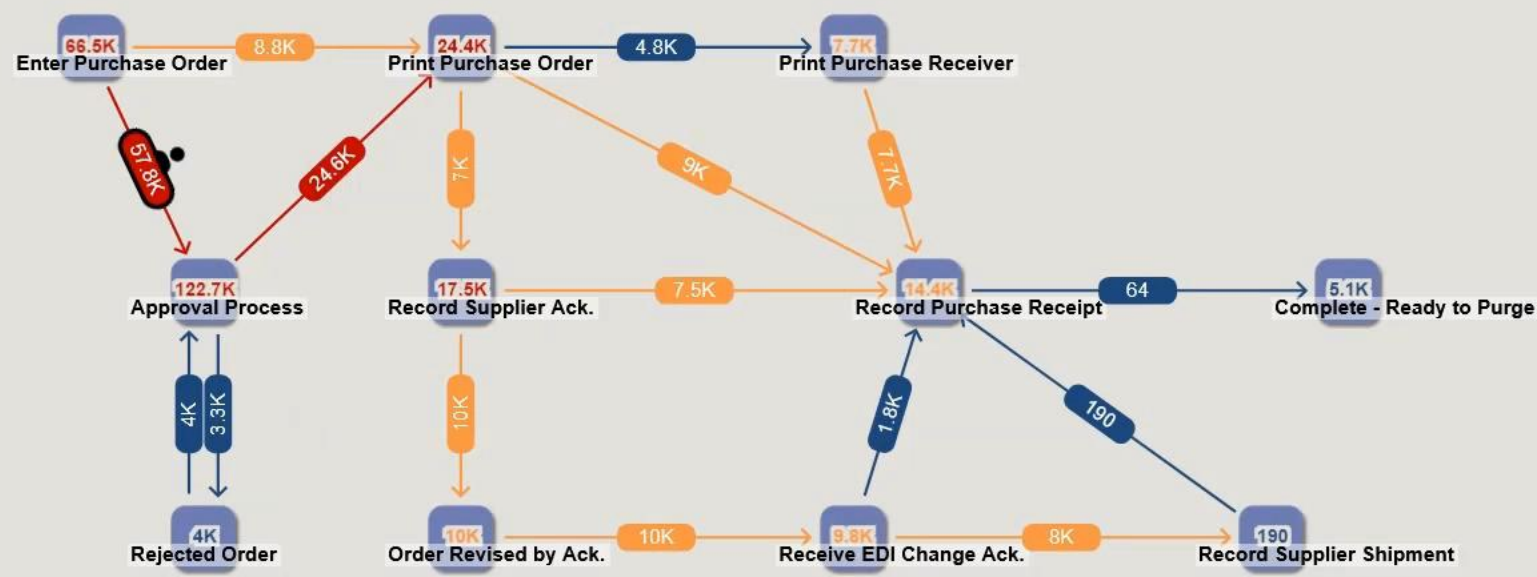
66.5K
Enter Purchase Order

8.8K

24.4K
Print Purchase Order

4.8K

7.7K
Print Purchase Receiver

57.8K

24.6K

7K

9K

7.7K

122.7K
Approval Process

17.5K
Record Supplier Ack.

7.5K

14.4K
Record Purchase Receipt

64

5.1K
Complete - Ready to Purge

4K

3.3K

10K

1.8K

190

4K
Rejected Order

10K
Order Revised by Ack.

10K

9.8K
Receive EDI Change Ack.

8K

190
Record Supplier Shipment